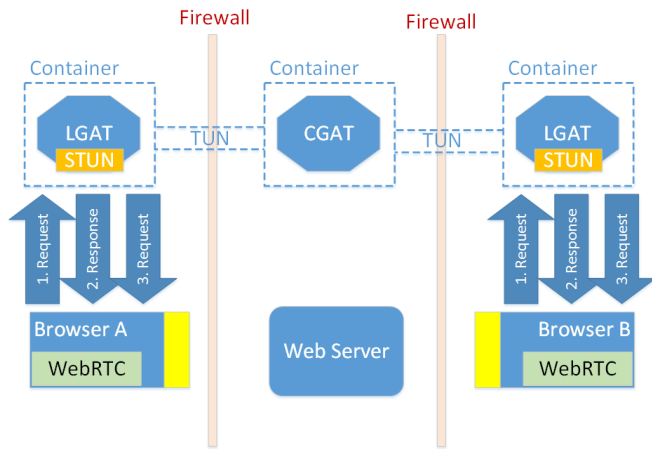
Firewall

Firewall

Container

Container

Container

LGAT

STUN

TUN

CGAT

TUN

LGAT

STUN

1. Request

2. Response

3. Request

1. Request

2. Response

3. Request

Browser A

WebRTC

Web Server

Browser B

WebRTC